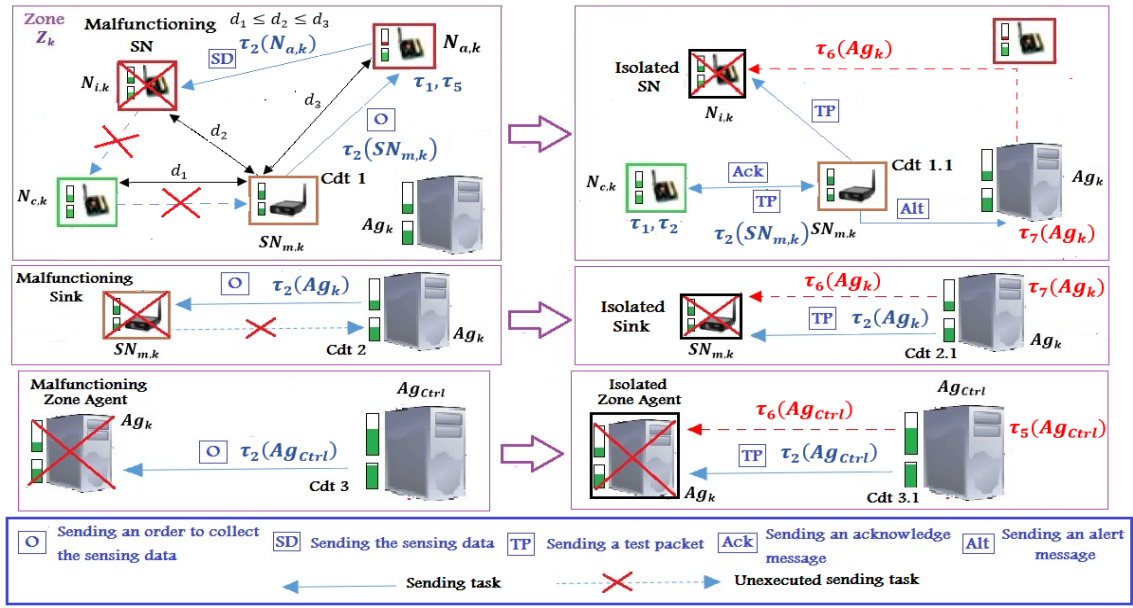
Zone $Z_k$

Malfunctioning SN

$d_1 \leq d_2 \leq d_3$

SD $\tau_2(N_{a,k})$

$N_{a,k}$

$N_{i,k}$

$\tau_1, \tau_5$

$d_3$

$d_2$

O

$\tau_2(SN_{m,k})$

$d_1$

$N_{c,k}$

Cdt 1

$Ag_k$

$SN_{m,k}$

$\tau_6(Ag_k)$

Isolated SN

$N_{i,k}$

TP

Cdt 1.1

Ack

$N_{c,k}$

TP

$Ag_k$

Alt

$\tau_1, \tau_2$

$\tau_2(SN_{m,k})$ $SN_{m,k}$

$\tau_7(Ag_k)$

Malfunctioning Sink

O $\tau_2(Ag_k)$

$Ag_k$

$SN_{m,k}$

Cdt 2

$\tau_6(Ag_k)$

$\tau_7(Ag_k)$

Isolated Sink

TP $\tau_2(Ag_k)$

$Ag_k$

$SN_{m,k}$

Cdt 2.1

Malfunctioning Zone Agent

$Ag_{Ctrl}$

$Ag_k$

O $\tau_2(Ag_{Ctrl})$

Cdt 3

Isolated Zone Agent

$Ag_{Ctrl}$

$\tau_6(Ag_{Ctrl})$

$\tau_5(Ag_{Ctrl})$

TP $\tau_2(Ag_{Ctrl})$

$Ag_k$

Cdt 3.1

O Sending an order to collect the sensing data

SD Sending the sensing data

TP Sending a test packet

Ack Sending an acknowledge message

Alt Sending an alert message

Sending task

Unexecuted sending task